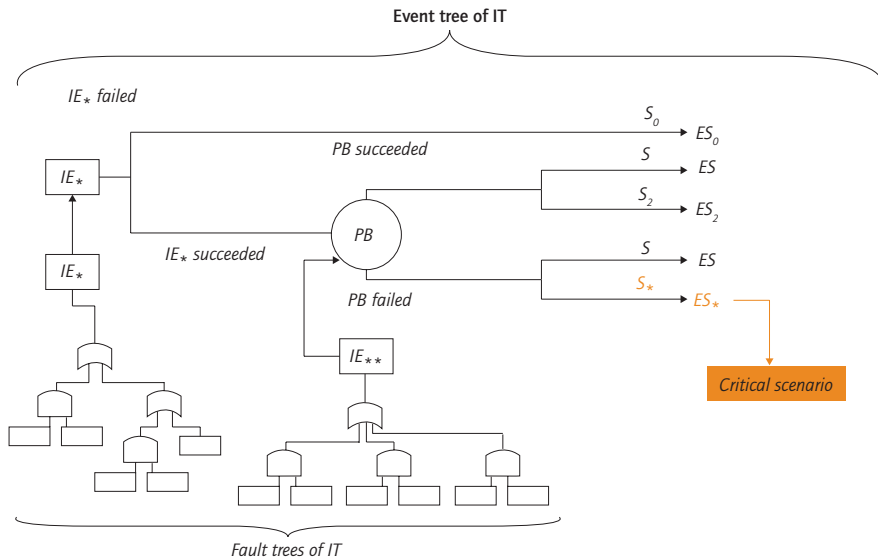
Event tree of IT

$IE_*$ failed

$IE_*$

$S_0$

$ES_0$

PB succeeded

$S$

$ES$

$S_2$

$ES_2$

PB

$IE_*$ succeeded

$IE_*$

$S$

$ES$

$S_*$

$ES_*$

PB failed

$IE_{**}$

Critical scenario

Fault trees of IT